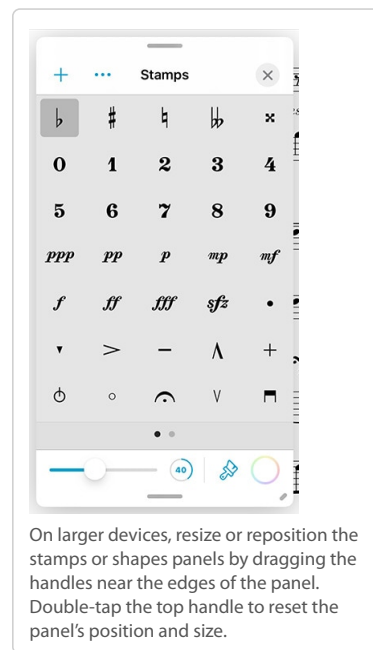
+ ··· Stamps ×

♭ ♯ ♮ 𝄫 𝄪

0 1 2 3 4

5 6 7 8 9

*ppp* *pp* *p* *mp* *mf*

*f* *ff* *fff* *sfz* •

▾ > − Λ +

40

On larger devices, resize or reposition the stamps or shapes panels by dragging the handles near the edges of the panel. Double-tap the top handle to reset the panel's position and size.